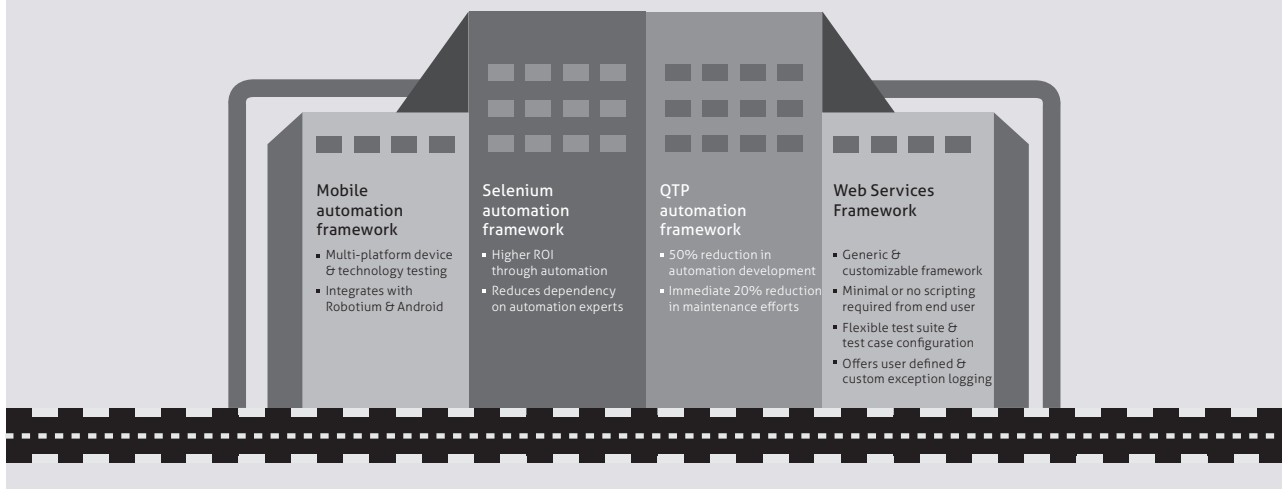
Mobile automation framework

- Multi-platform device & technology testing
- Integrates with Robotium & Android

Selenium automation framework

- Higher ROI through automation
- Reduces dependency on automation experts

QTP automation framework

- 50% reduction in automation development
- Immediate 20% reduction in maintenance efforts

Web Services Framework

- Generic & customizable framework
- Minimal or no scripting required from end user
- Flexible test suite & test case configuration
- Offers user defined & custom exception logging